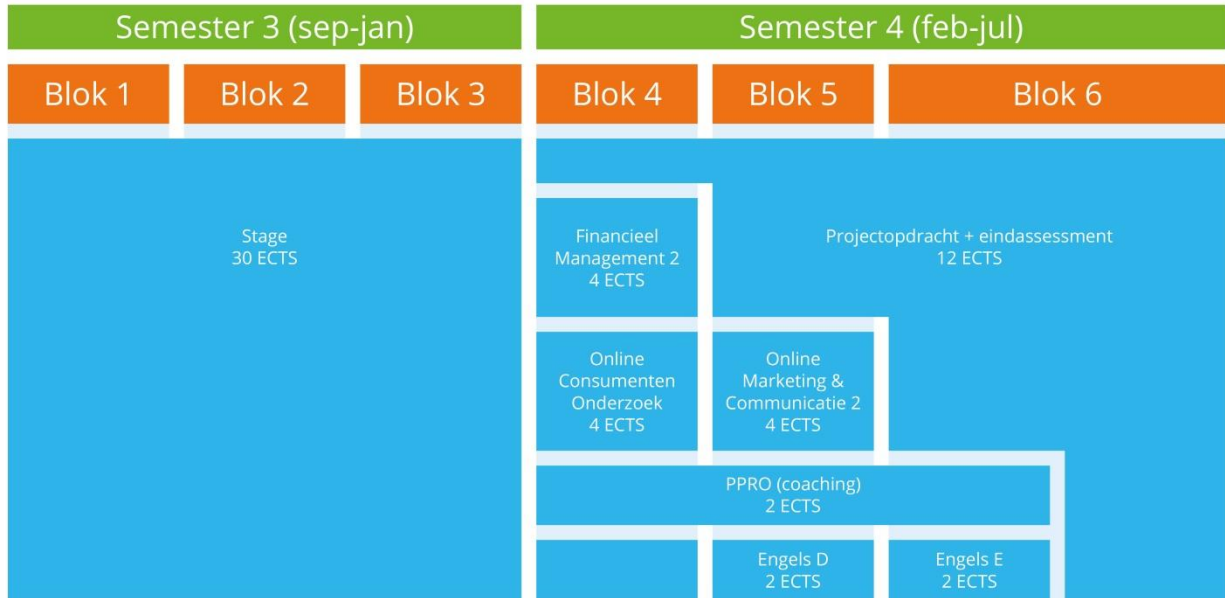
Semester 3 (sep-jan)

Semester 4 (feb-jul)

Blok 1

Blok 2

Blok 3

Blok 4

Blok 5

Blok 6

Stage
30 ECTS

Financieel Management 2
4 ECTS

Projectopdracht + eindassessment
12 ECTS

Online Consumenten Onderzoek
4 ECTS

Online Marketing & Communicatie 2
4 ECTS

PPRO (coaching)
2 ECTS

Engels D
2 ECTS

Engels E
2 ECTS